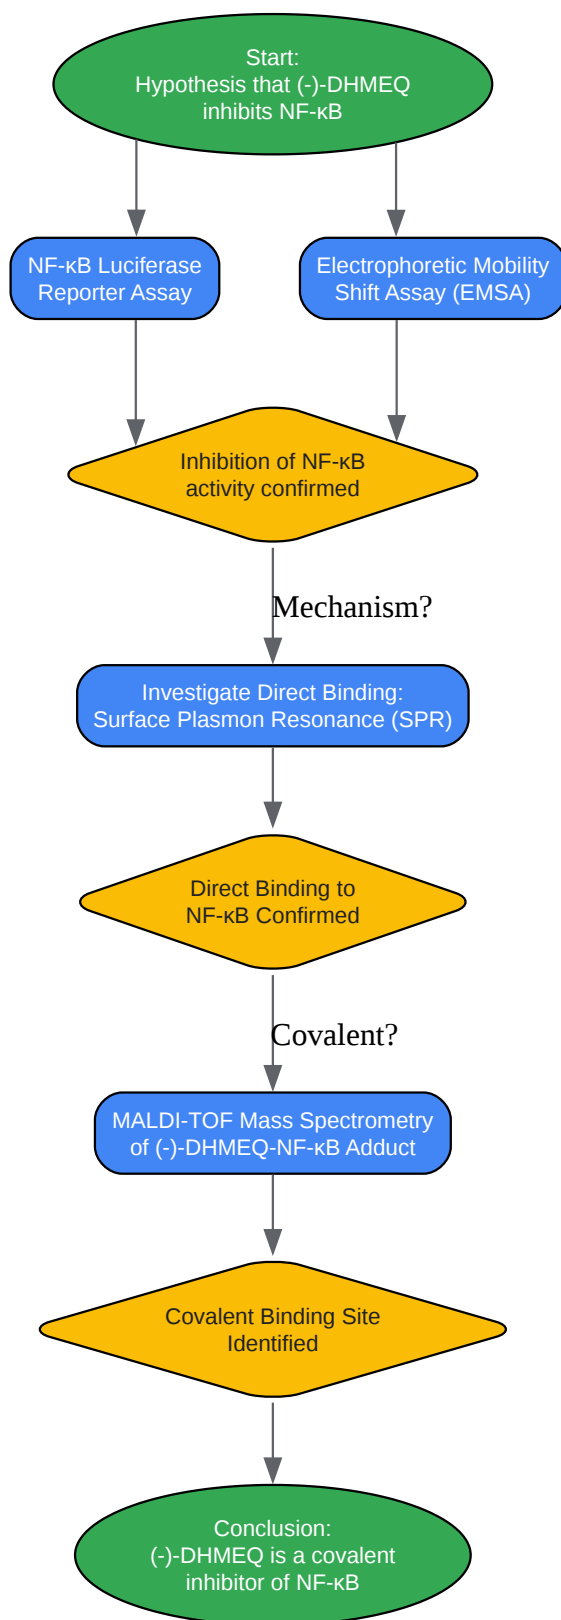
Start:
Hypothesis that (-)-DHMEQ inhibits NF-κB

NF-κB Luciferase Reporter Assay

Electrophoretic Mobility Shift Assay (EMSA)

Inhibition of NF-κB activity confirmed

Mechanism?

Investigate Direct Binding: Surface Plasmon Resonance (SPR)

Direct Binding to NF-κB Confirmed

Covalent?

MALDI-TOF Mass Spectrometry of (-)-DHMEQ-NF-κB Adduct

Covalent Binding Site Identified

Conclusion:
(-)-DHMEQ is a covalent inhibitor of NF-κB